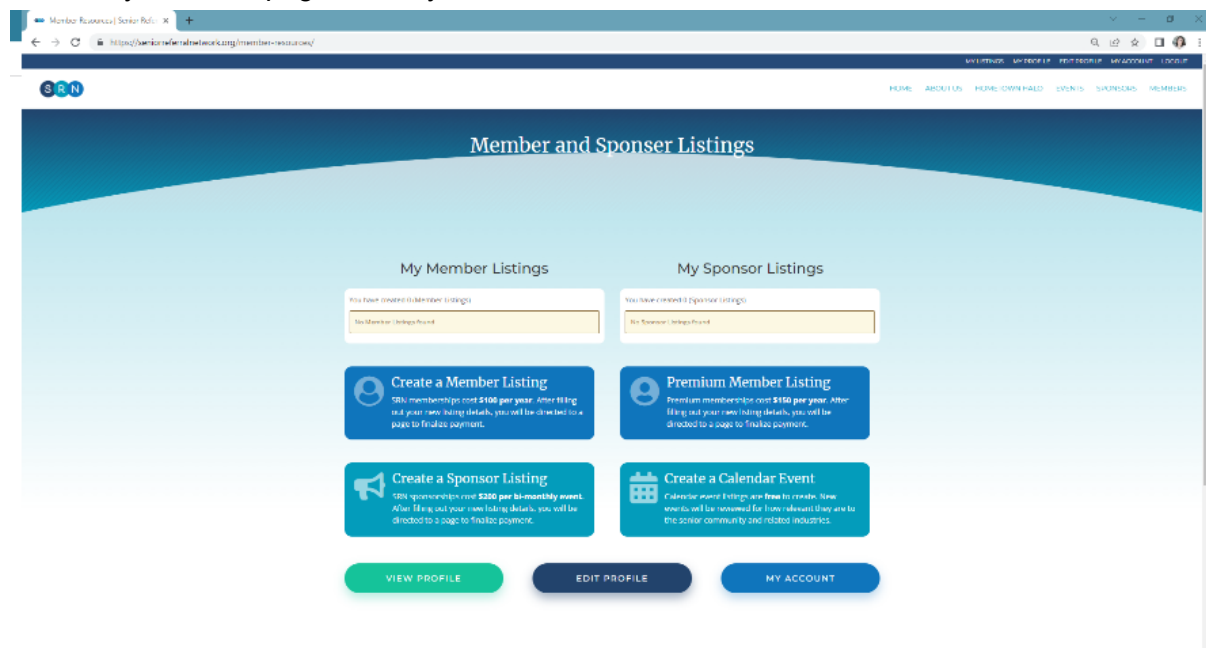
Member Resources | Senior Refe ×

https://seniorreferralnetwork.org/member-resources/

MY LISTINGS MY PROFILE EDIT PROFILE MY ACCOUNT LOGOUT

S R N

HOME ABOUT US HOME TOWN HALO EVENTS SPONSORS MEMBERS

Member and Sponser Listings

My Member Listings

You have created 0 Member Listings

No Member Listings Found

My Sponsor Listings

You have created 0 Sponsor Listings

No Sponsor Listings Found

Create a Member Listing

SRN memberships cost **$100 per year**. After filling out your new listing details, you will be directed to a page to finalize payment.

Premium Member Listing

Premium memberships cost **$150 per year**. After filling out your new listing details, you will be directed to a page to finalize payment.

Create a Sponsor Listing

SRN sponsorships cost **$200 per bi-monthly event**. After filling out your new listing details, you will be directed to a page to finalize payment.

Create a Calendar Event

Calendar event listings are **free** to create. New events will be reviewed for how relevant they are to the senior community and related industries.

VIEW PROFILE

EDIT PROFILE

MY ACCOUNT